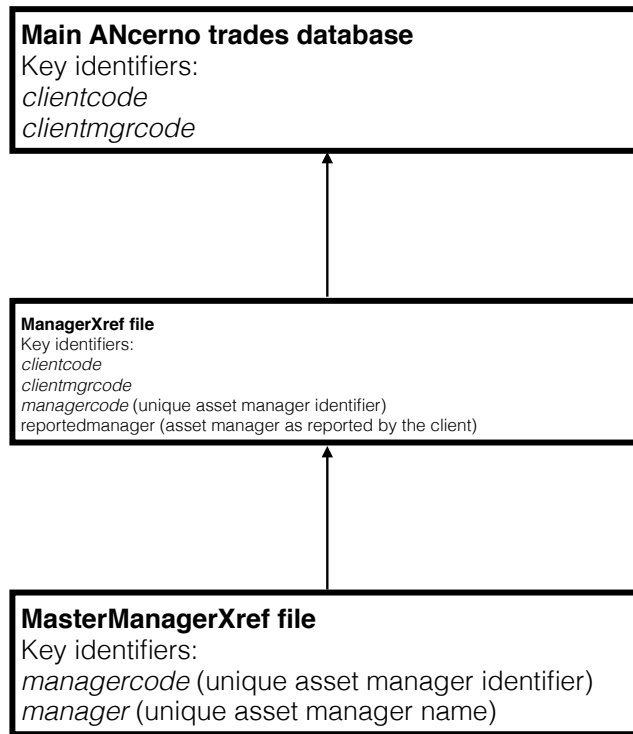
Main ANcerno trades database
Key identifiers:
*clientcode*
*clientmgrcode*

ManagerXref file
Key identifiers:
*clientcode*
*clientmgrcode*
*managercode* (unique asset manager identifier)
reportedmanager (asset manager as reported by the client)

MasterManagerXref file
Key identifiers:
*managercode* (unique asset manager identifier)
*manager* (unique asset manager name)